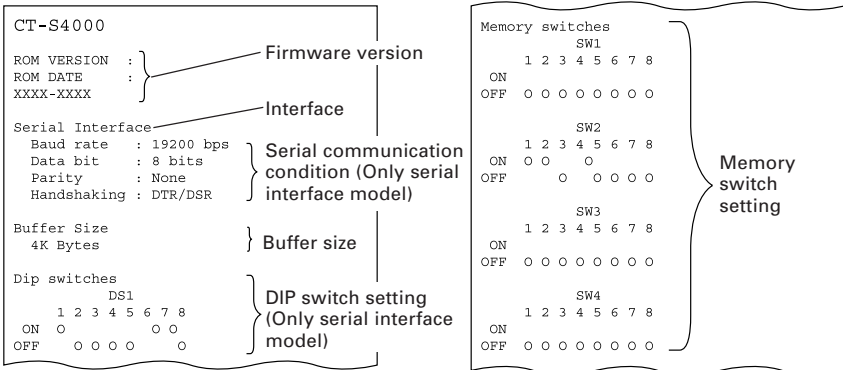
CT-S4000

ROM VERSION :
ROM DATE :
XXXX-XXXX

Firmware version

Serial Interface

Interface

Baud rate : 19200 bps
Data bit : 8 bits
Parity : None
Handshaking : DTR/DSR

Serial communication condition (Only serial interface model)

Buffer Size
4K Bytes

Buffer size

Dip switches
DS1
1 2 3 4 5 6 7 8
ON O O O
OFF O O O O O

DIP switch setting (Only serial interface model)

Memory switches
SW1
1 2 3 4 5 6 7 8
ON
OFF O O O O O O O O

SW2
1 2 3 4 5 6 7 8
ON O O O
OFF O O O O O

SW3
1 2 3 4 5 6 7 8
ON
OFF O O O O O O O O

SW4
1 2 3 4 5 6 7 8
ON
OFF O O O O O O O O

Memory switch setting